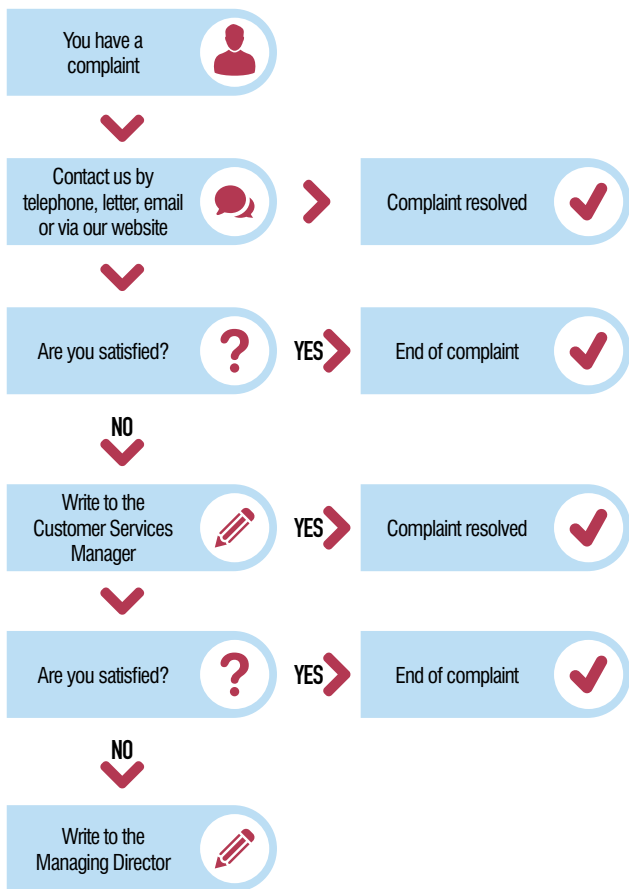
You have a complaint

Contact us by telephone, letter, email or via our website

Complaint resolved

Are you satisfied?

YES

End of complaint

NO

Write to the Customer Services Manager

YES

Complaint resolved

Are you satisfied?

YES

End of complaint

NO

Write to the Managing Director